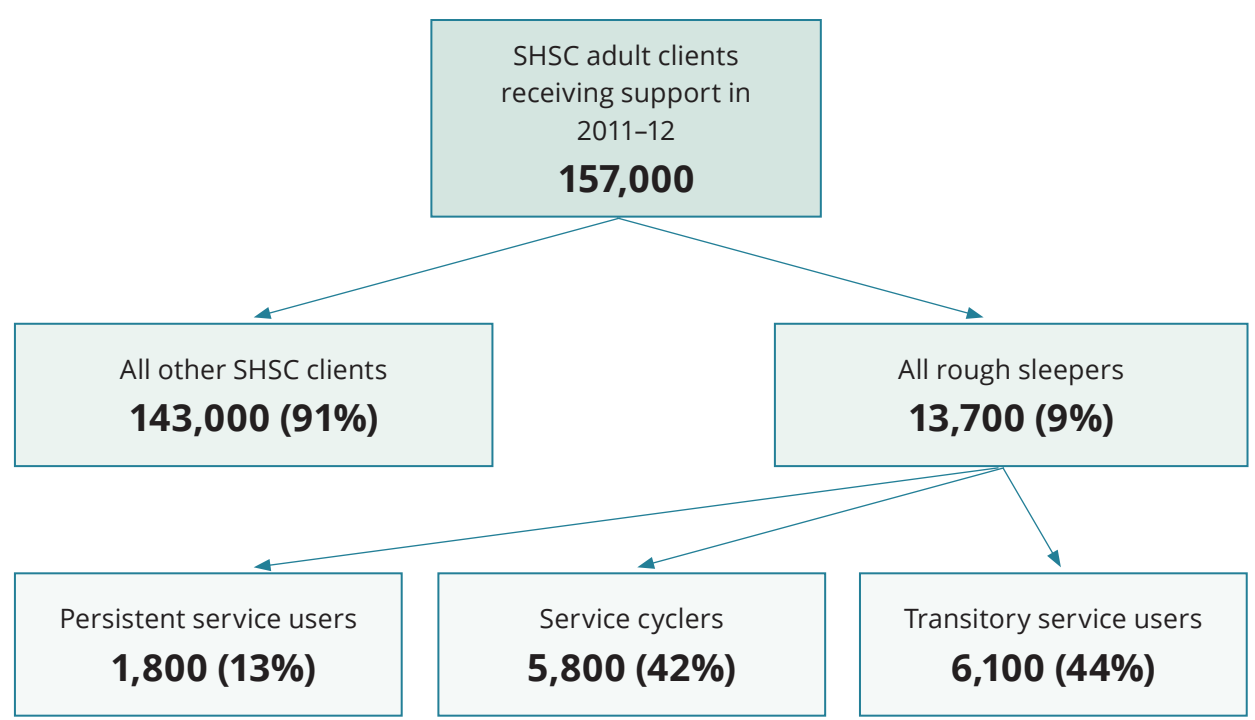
SHSC adult clients receiving support in 2011–12
**157,000**

All other SHSC clients
**143,000 (91%)**

All rough sleepers
**13,700 (9%)**

Persistent service users
**1,800 (13%)**

Service cyclers
**5,800 (42%)**

Transitory service users
**6,100 (44%)**